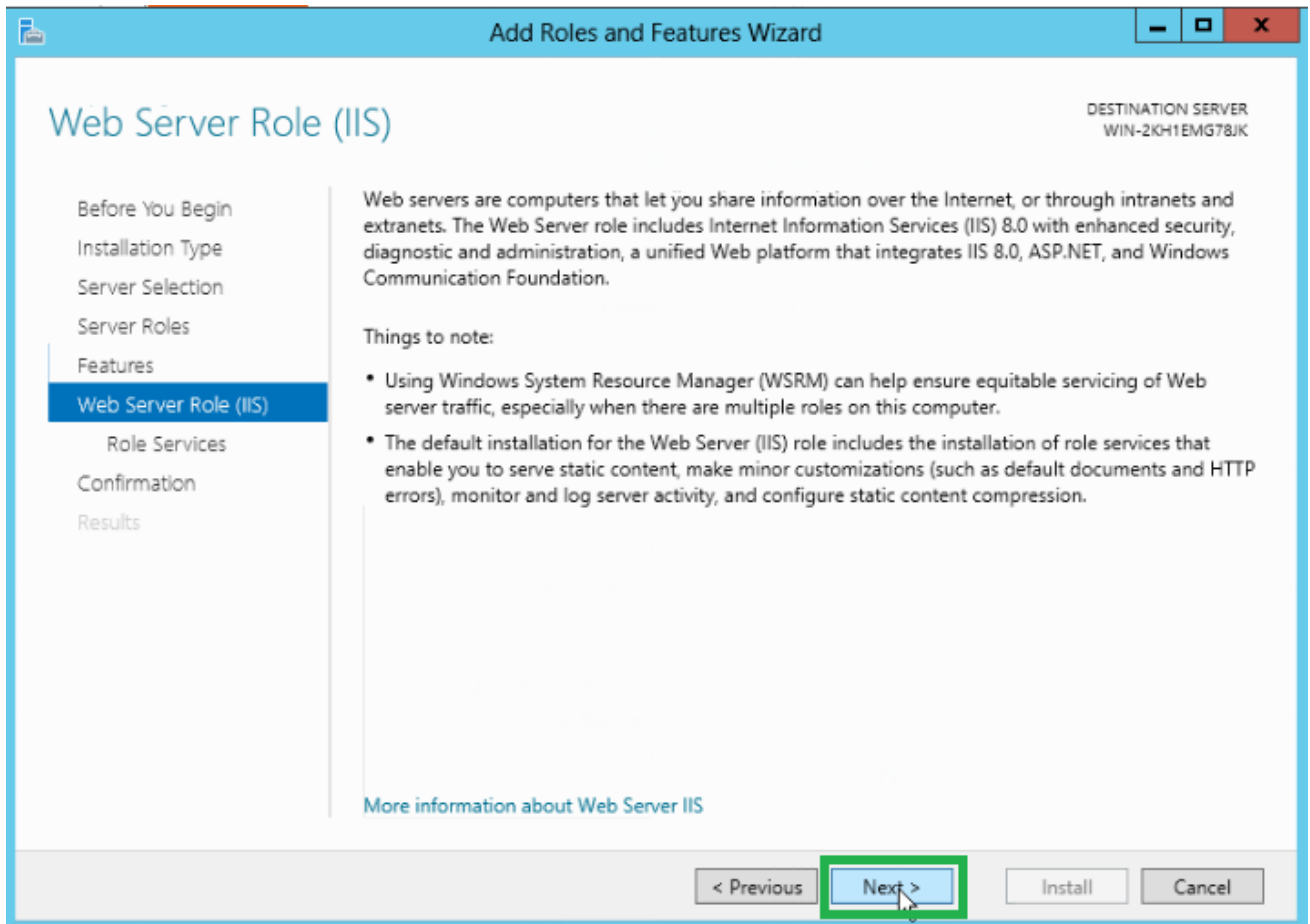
Add Roles and Features Wizard

Web Server Role (IIS)

DESTINATION SERVER
WIN-2KH1EMG78JK

Before You Begin
Installation Type
Server Selection
Server Roles
Features
Web Server Role (IIS)
Role Services
Confirmation
Results

Web servers are computers that let you share information over the Internet, or through intranets and extranets. The Web Server role includes Internet Information Services (IIS) 8.0 with enhanced security, diagnostic and administration, a unified Web platform that integrates IIS 8.0, ASP.NET, and Windows Communication Foundation.

Things to note:

• Using Windows System Resource Manager (WSRM) can help ensure equitable servicing of Web server traffic, especially when there are multiple roles on this computer.

• The default installation for the Web Server (IIS) role includes the installation of role services that enable you to serve static content, make minor customizations (such as default documents and HTTP errors), monitor and log server activity, and configure static content compression.

More information about Web Server IIS

< Previous
Next >
Install
Cancel